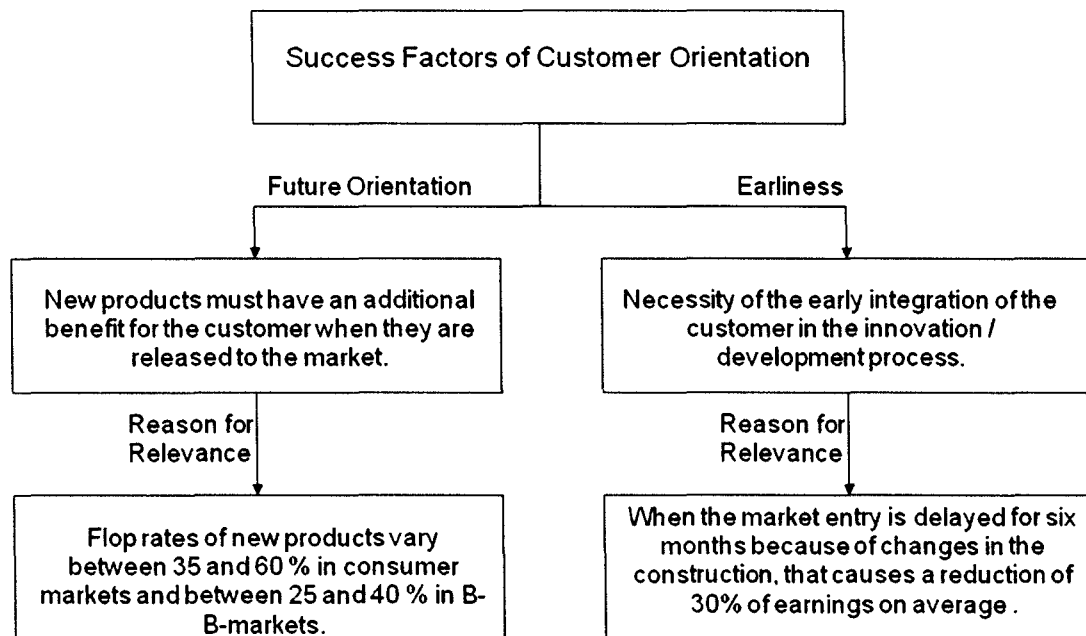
Success Factors of Customer Orientation

Future Orientation

Earliness

New products must have an additional benefit for the customer when they are released to the market.

Reason for Relevance

Flop rates of new products vary between 35 and 60 % in consumer markets and between 25 and 40 % in B-B-markets.

Necessity of the early integration of the customer in the innovation / development process.

Reason for Relevance

When the market entry is delayed for six months because of changes in the construction, that causes a reduction of 30% of earnings on average .